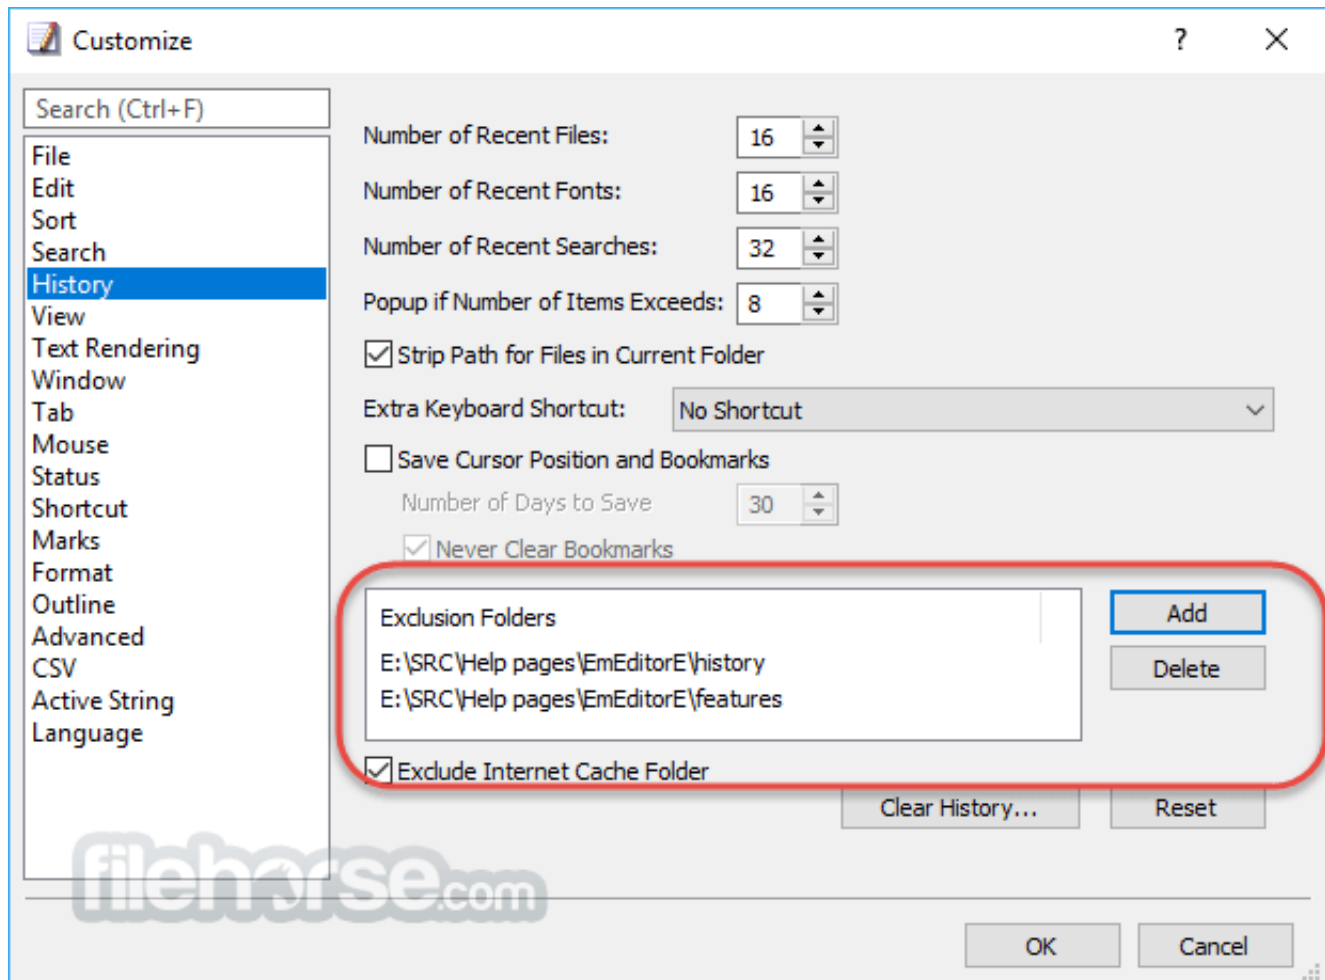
Customize

?

Search (Ctrl+F)

File
Edit
Sort
Search
History
View
Text Rendering
Window
Tab
Mouse
Status
Shortcut
Marks
Format
Outline
Advanced
CSV
Active String
Language

Number of Recent Files: 16

Number of Recent Fonts: 16

Number of Recent Searches: 32

Popup if Number of Items Exceeds: 8

Strip Path for Files in Current Folder

Extra Keyboard Shortcut: No Shortcut

Save Cursor Position and Bookmarks

Number of Days to Save 30

Never Clear Bookmarks

Exclusion Folders
E:\SRC\Help pages\EmEditorE\history
E:\SRC\Help pages\EmEditorE\features

Add
Delete

Exclude Internet Cache Folder

Clear History... Reset

filehorse.com

OK Cancel